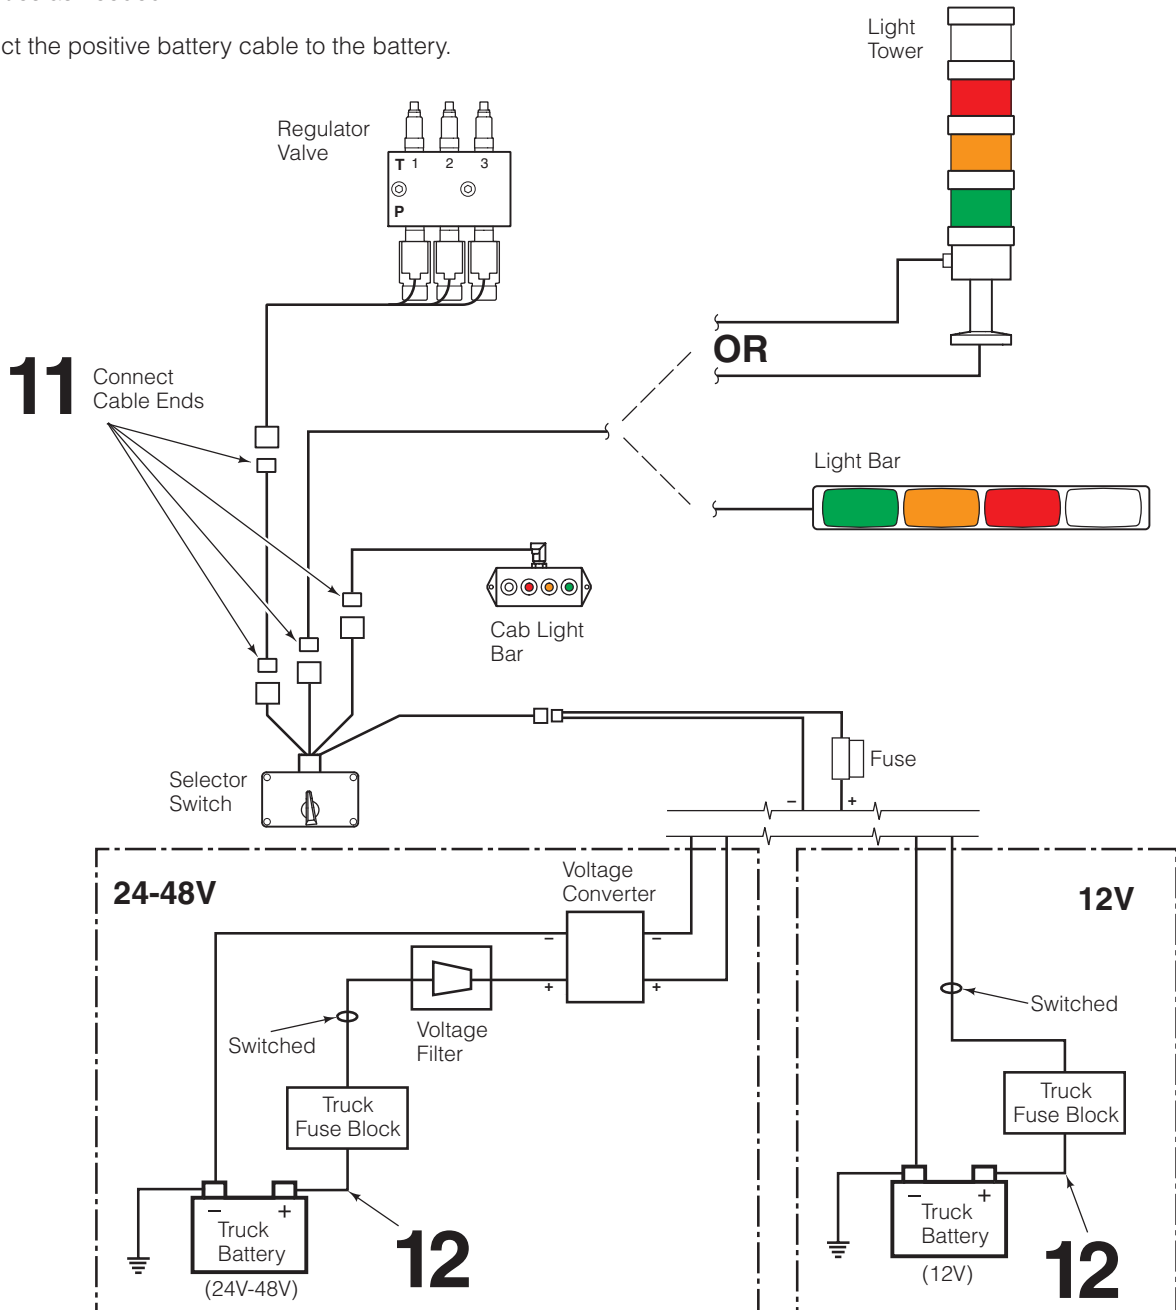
ct the positive battery cable to the battery.

Light Tower

Regulator Valve

T 1 2 3

P

OR

11 Connect Cable Ends

Light Bar

Cab Light Bar

Fuse

Selector Switch

– +

24-48V

Voltage Converter

12V

– –

+ +

Voltage Filter

Switched

Switched

Truck Fuse Block

Truck Fuse Block

– + Truck Battery (24V-48V)

12

– + Truck Battery (12V)

12